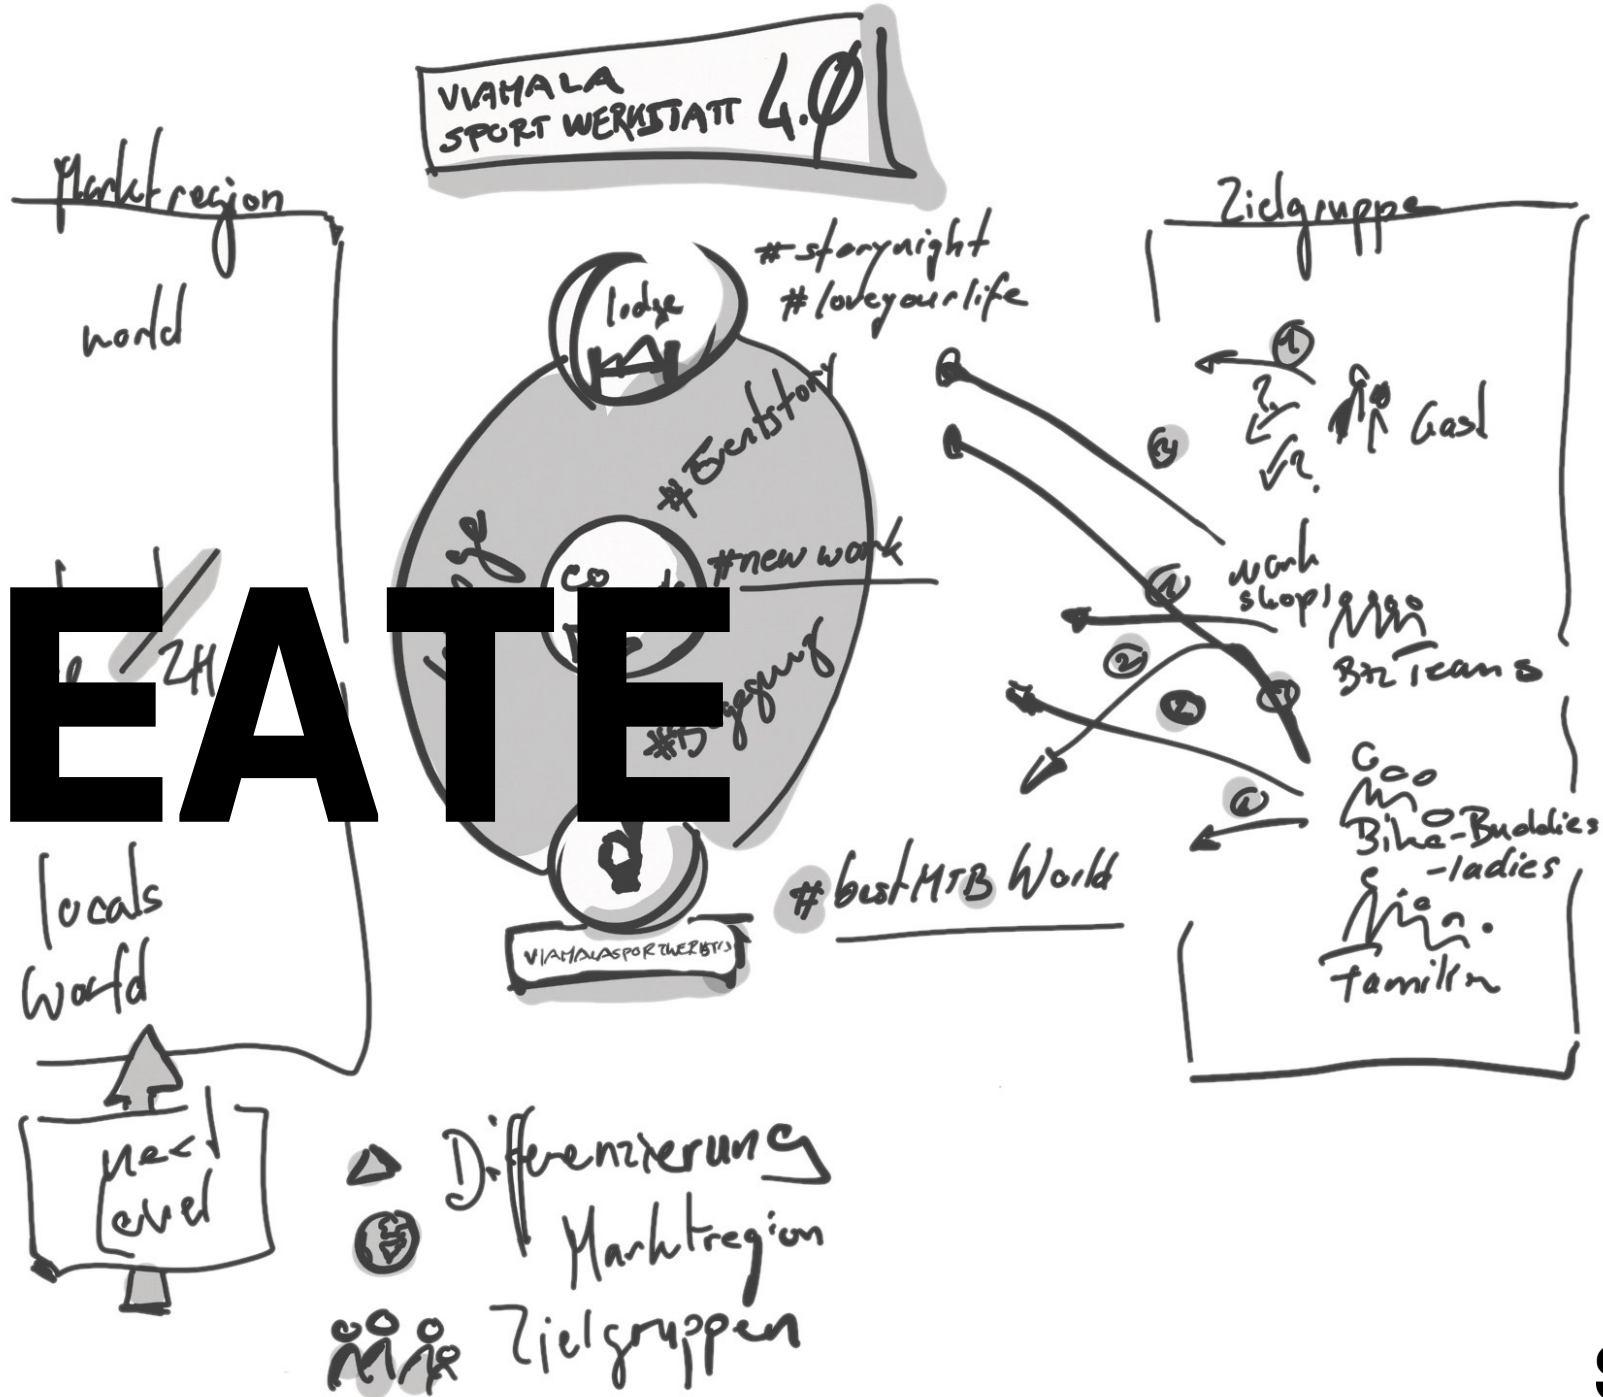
VIAMALA SPORT WERKSTATT 4.0

Marktregion

world

ZH

EATE

locals world

next level

lodge

#storynight
#loveyourlife

#Eventstory

co

#new work

#Begegnung

#bestMTB World

VIAMALASPORTWERKSTATT

Zielgruppe

1

2

2

Gast

3

1

work shop

2

Biz Teams

3

4

Bike-Buddies -ladies

Familien

Differenzierung
Marktregion
Zielgruppen

S